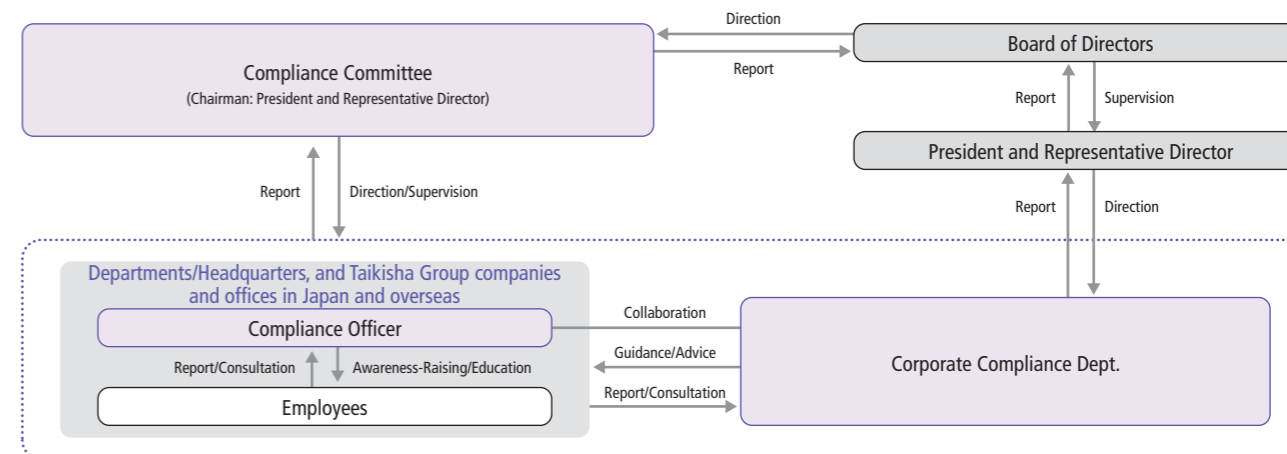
Direction

Compliance Committee
(Chairman: President and Representative Director)

Report

Board of Directors

Report

Supervision

President and Representative Director

Report

Direction/Supervision

Report

Direction

Departments/Headquarters, and Taikisha Group companies and offices in Japan and overseas

Compliance Officer

Collaboration

Report/Consultation

Awareness-Raising/Education

Guidance/Advice

Corporate Compliance Dept.

Employees

Report/Consultation